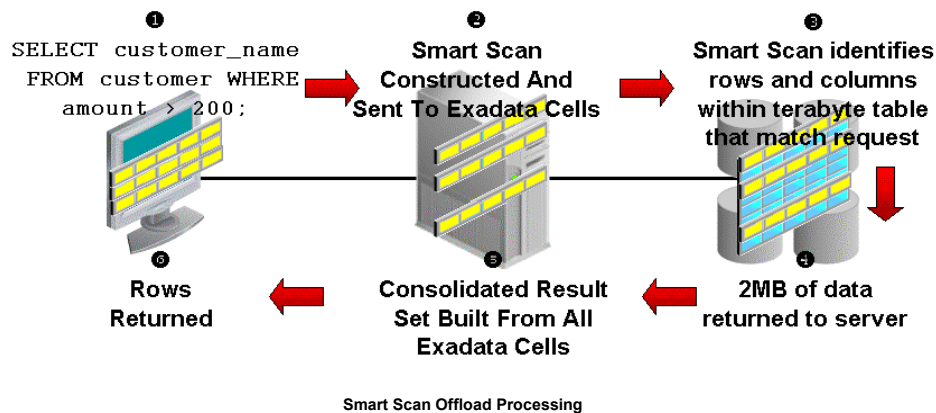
❶

SELECT customer_name FROM customer WHERE amount > 200;

❷

Smart Scan Constructed And Sent To Exadata Cells

❸

Smart Scan identifies rows and columns within terabyte table that match request

❹

2MB of data returned to server

❺

Consolidated Result Set Built From All Exadata Cells

❻

Rows Returned

Smart Scan Offload Processing